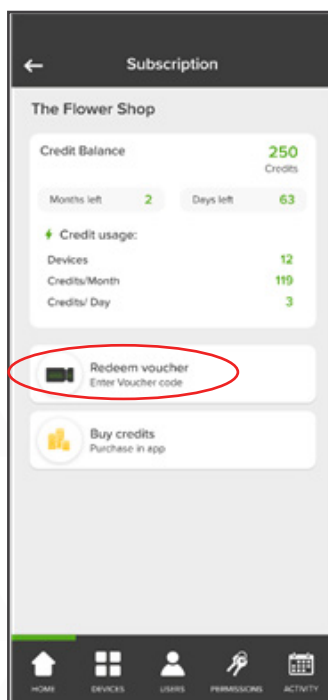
Subscription

The Flower Shop

Credit Balance
250
Credits

Months left 2
Days left 63

Credit usage:
Devices 12
Credits/Month 119
Credits/ Day 3

Redeem voucher
Enter Voucher code

Buy credits
Purchase in app

HOME
DEVICES
USERS
PERMISSIONS
ACTIVITY